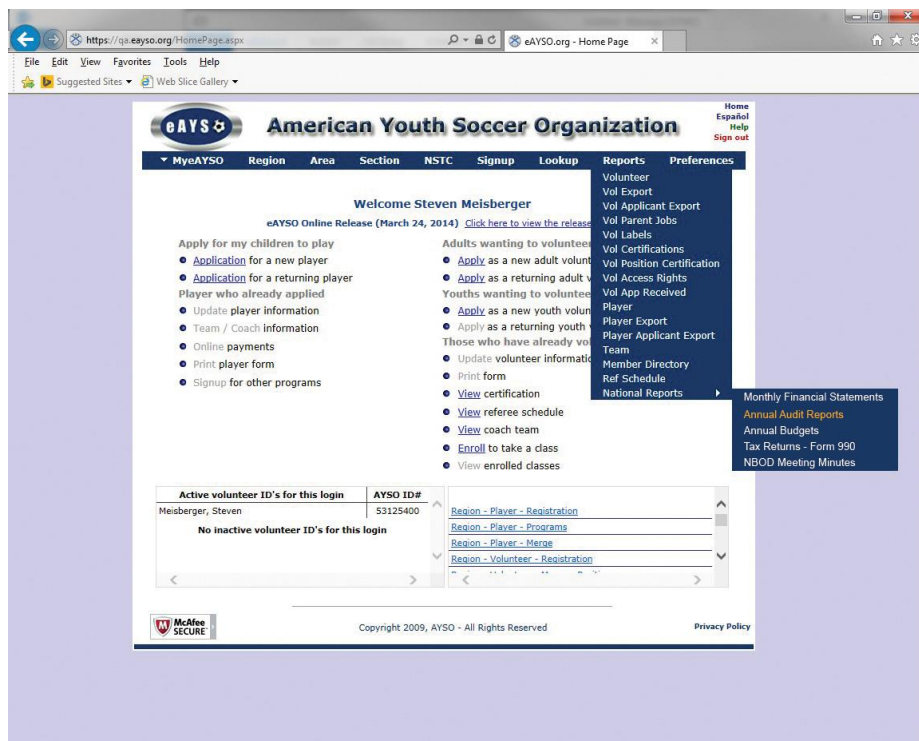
https://qa.eayso.org/HomePage.aspx

eAYSO.org - Home Page

File Edit View Favorites Tools Help

Suggested Sites ▾ Web Slice Gallery ▾

eAYSO

American Youth Soccer Organization

Home
Español
Help
Sign out

▾ MyeAYSO Region Area Section NSTC Signup Lookup Reports Preferences

Welcome Steven Meisberger

eAYSO Online Release (March 24, 2014) Click here to view the release

Apply for my children to play
Application for a new player
Application for a returning player
Player who already applied
Update player information
Team / Coach information
Online payments
Print player form
Signup for other programs

Adults wanting to voluntee
Apply as a new adult volunt
Apply as a returning adult v
Youths wanting to voluntee
Apply as a new youth volun
Apply as a returning youth
Those who have already vol
Update volunteer informatio
Print form
View certification
View referee schedule
View coach team
Enroll to take a class
View enrolled classes

Volunteer
Vol Export
Vol Applicant Export
Vol Parent Jobs
Vol Labels
Vol Certifications
Vol Position Certification
Vol Access Rights
Vol App Received
Player
Player Export
Player Applicant Export
Team
Member Directory
Ref Schedule
National Reports

Monthly Financial Statements
Annual Audit Reports
Annual Budgets
Tax Returns - Form 990
NBOD Meeting Minutes

| Active volunteer ID's for this login | AYSO ID# |
|---|---|
| Meisberger, Steven | 53125400 |

No inactive volunteer ID's for this login

Region - Player - Registration
Region - Player - Programs
Region - Player - Merge
Region - Volunteer - Registration

McAfee SECURE

Copyright 2009, AYSO - All Rights Reserved

Privacy Policy